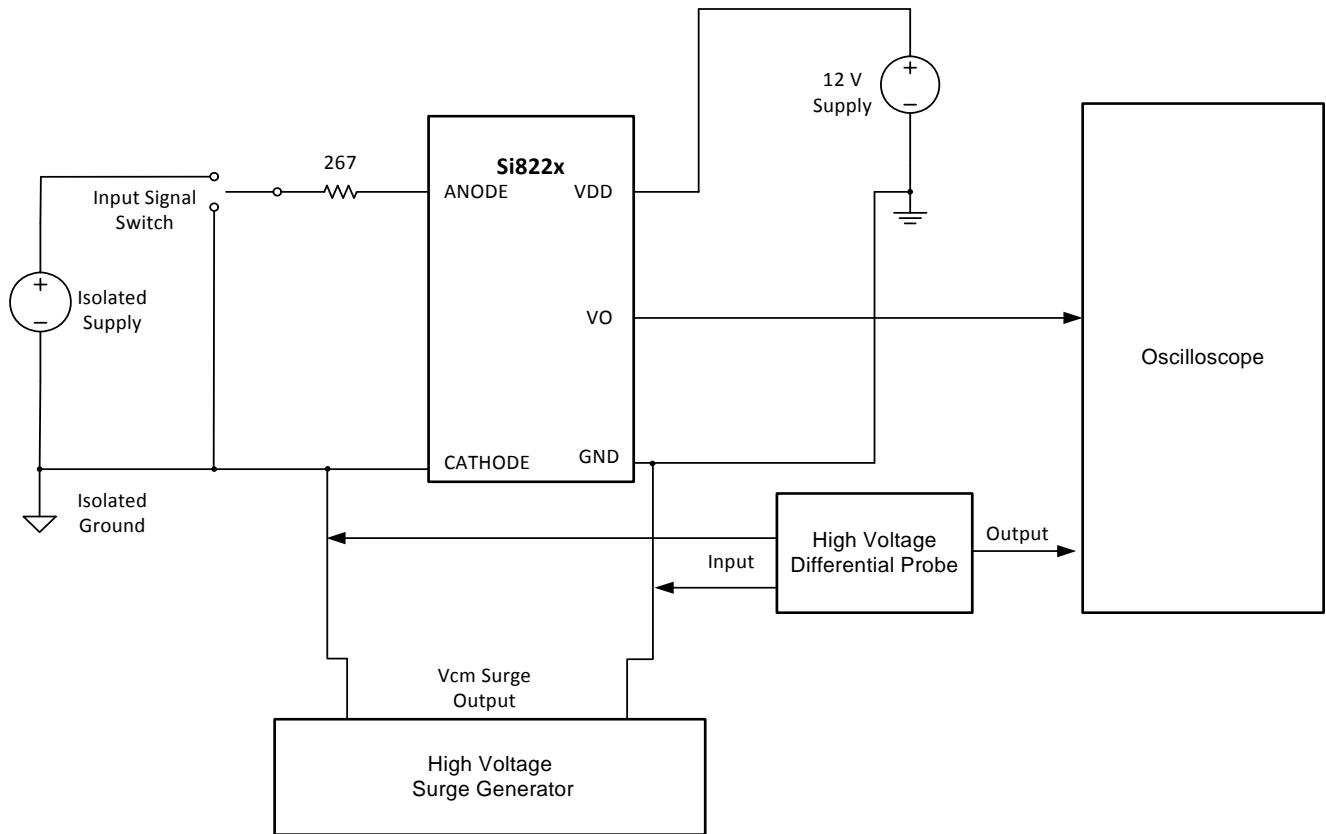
12 V
Supply

+

−

267

Si822x

Input Signal
Switch

ANODE

VDD

+

−

Isolated
Supply

VO

Oscilloscope

CATHODE

GND

Isolated
Ground

High Voltage
Differential Probe

Output

Input

Vcm Surge
Output

High Voltage
Surge Generator